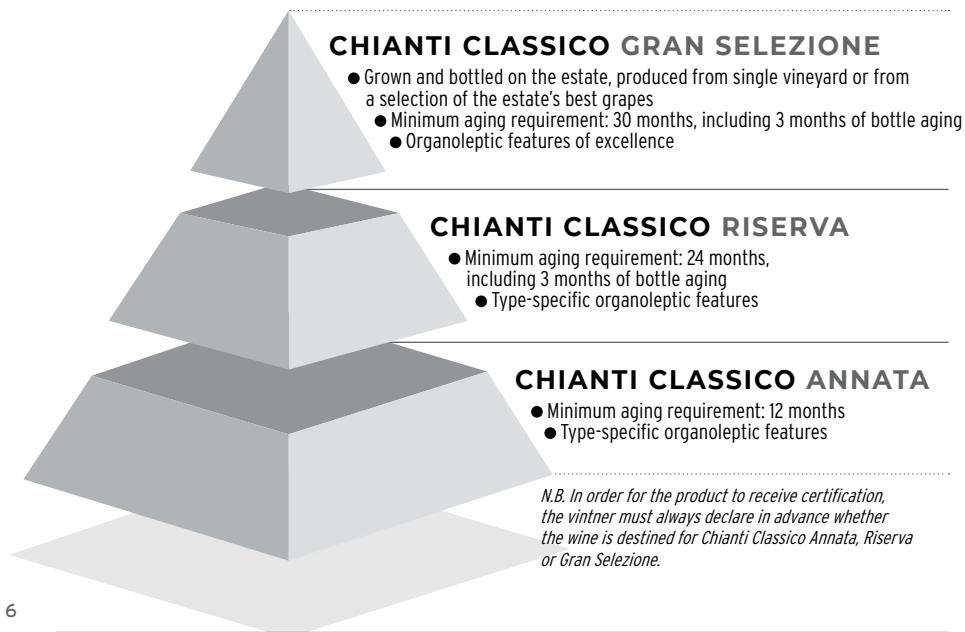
CHIANTI CLASSICO GRAN SELEZIONE

● Grown and bottled on the estate, produced from single vineyard or from a selection of the estate's best grapes
● Minimum aging requirement: 30 months, including 3 months of bottle aging
● Organoleptic features of excellence

CHIANTI CLASSICO RISERVA

● Minimum aging requirement: 24 months, including 3 months of bottle aging
● Type-specific organoleptic features

CHIANTI CLASSICO ANNATA

● Minimum aging requirement: 12 months
● Type-specific organoleptic features

N.B. In order for the product to receive certification, the vintner must always declare in advance whether the wine is destined for Chianti Classico Annata, Riserva or Gran Selezione.

6